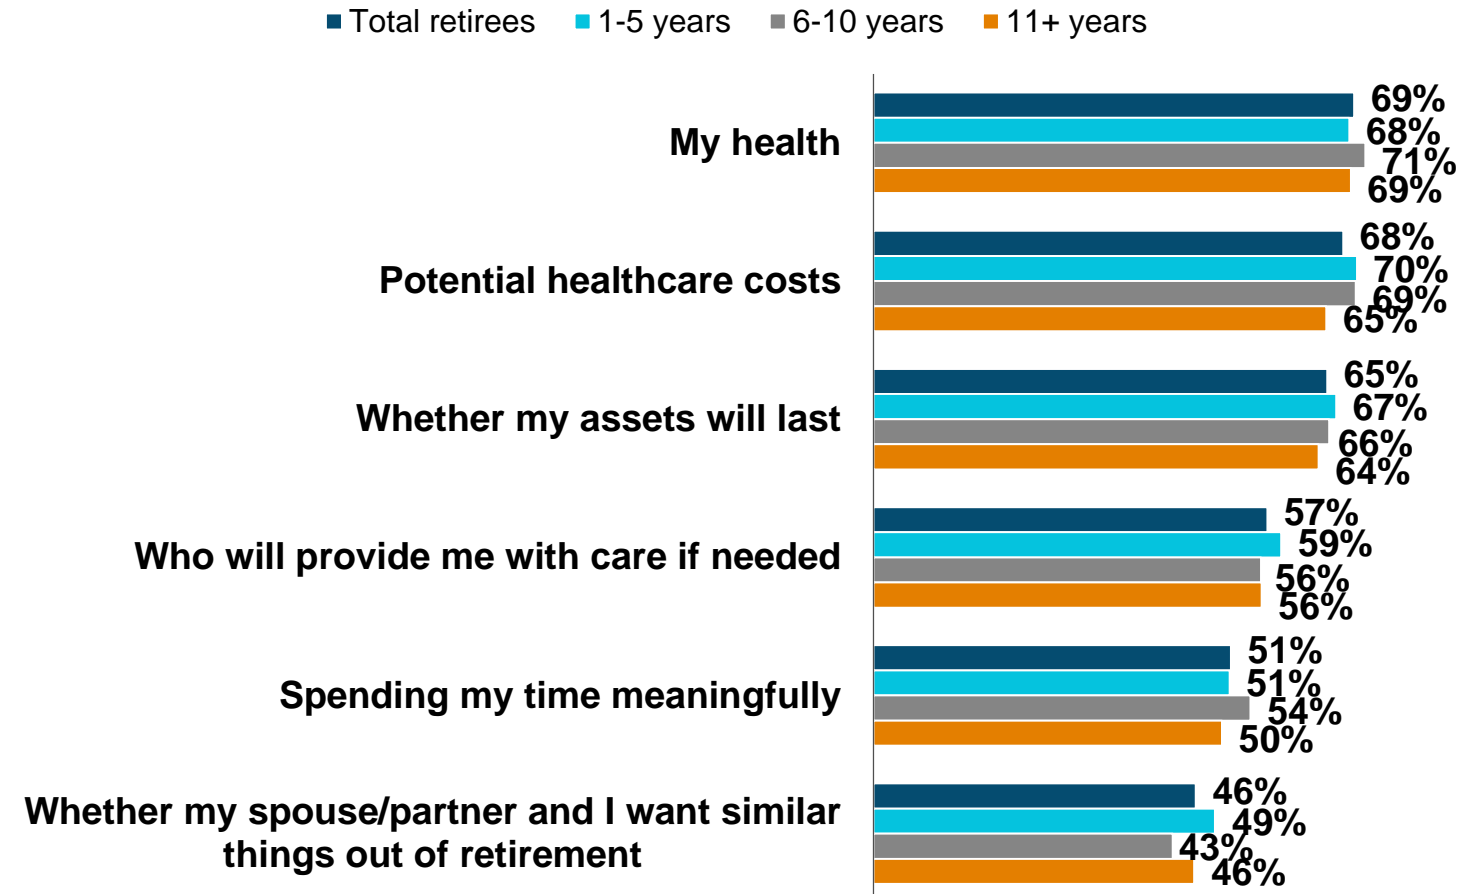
Total retirees 1-5 years 6-10 years 11+ years

| | Total retirees | 1-5 years | 6-10 years | 11+ years |
|---|---|---|---|---|
| My health | 69% | 68% | 71% | 69% |
| Potential healthcare costs | 68% | 70% | 69% | 65% |
| Whether my assets will last | 65% | 67% | 66% | 64% |
| Who will provide me with care if needed | 57% | 59% | 56% | 56% |
| Spending my time meaningfully | 51% | 51% | 54% | 50% |
| Whether my spouse/partner and I want similar things out of retirement | 46% | 49% | 43% | 46% |